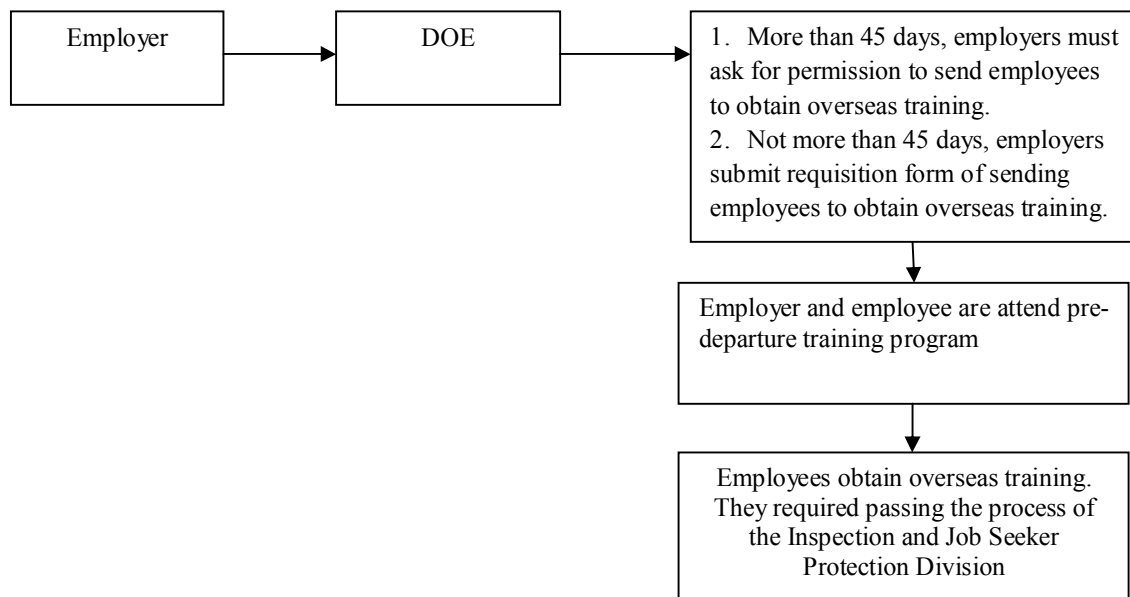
Employer

DOE

1. More than 45 days, employers must ask for permission to send employees to obtain overseas training.
2. Not more than 45 days, employers submit requisition form of sending employees to obtain overseas training.

Employer and employee are attend predeparture training program

Employees obtain overseas training. They required passing the process of the Inspection and Job Seeker Protection Division